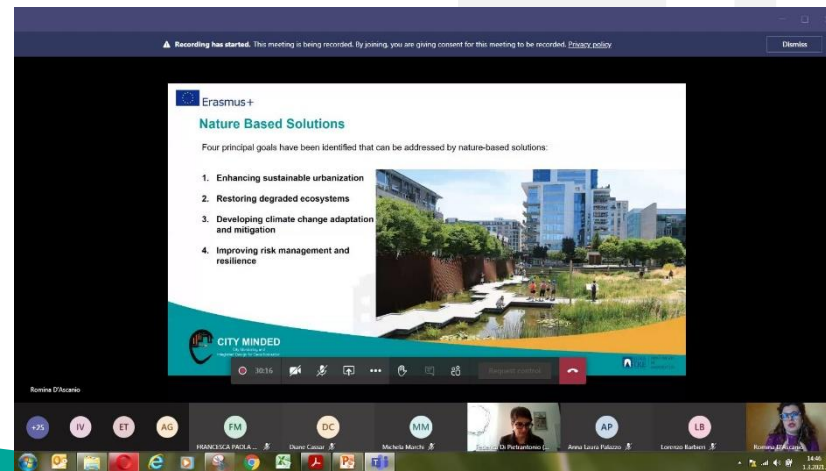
Recording has started. This meeting is being recorded. By joining, you are giving consent for this meeting to be recorded. Privacy policy

Dismiss

Erasmus+

Nature Based Solutions

Four principal goals have been identified that can be addressed by nature-based solutions:

1. Enhancing sustainable urbanization
2. Restoring degraded ecosystems
3. Developing climate change adaptation and mitigation
4. Improving risk management and resilience

CITY MINDED

30:16

Request control

Romina D'Ascanio

+25 IV ET AG

FM FRANCESCA PAOLA ...

DC Diane Cassar

MM Michela Morchi

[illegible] Di Pietrantonio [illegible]

AP Anna Laura Palazzo

LB Lorenzo Barbieri

Romina D'Ascanio

14:46
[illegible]